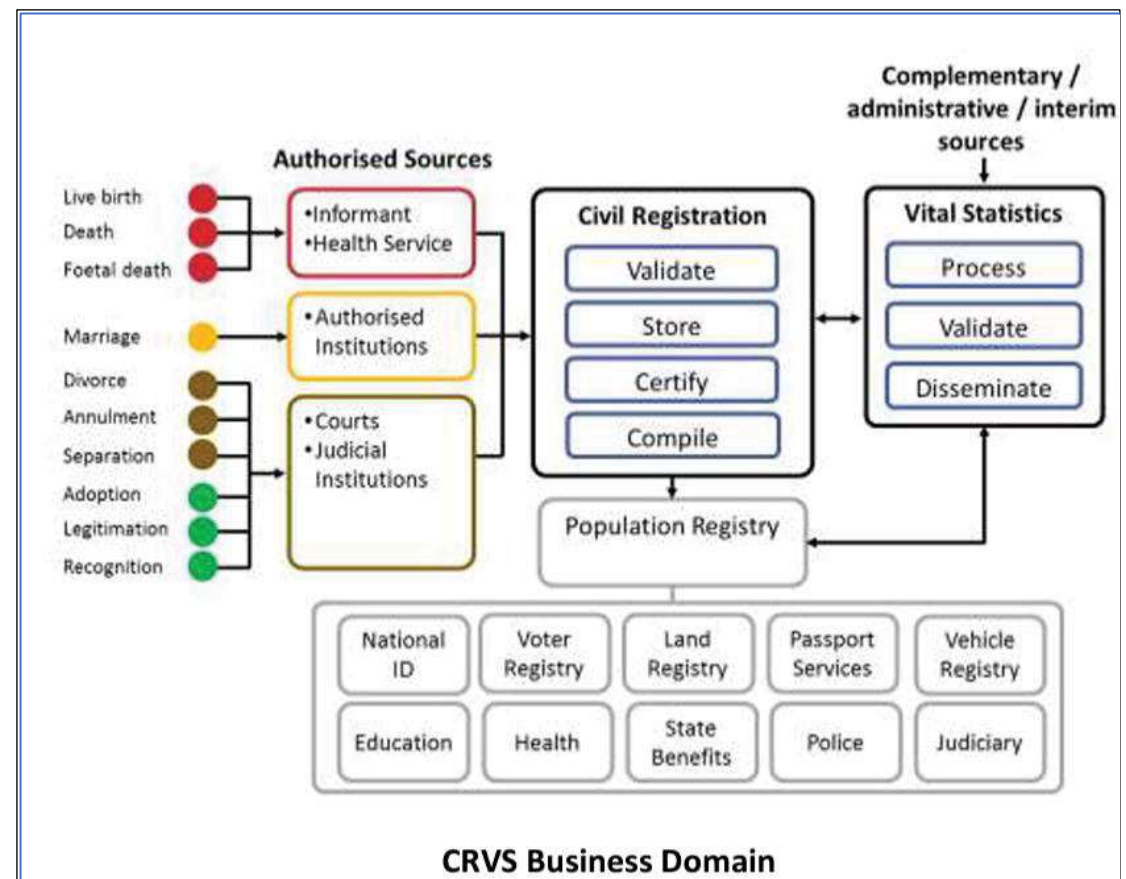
Complementary / administrative / interim sources

Authorised Sources

Live birth
Death
Foetal death

•Informant
•Health Service

Marriage

•Authorised Institutions

Divorce
Annulment
Separation
Adoption
Legitimation
Recognition

•Courts
•Judicial Institutions

Civil Registration

Validate
Store
Certify
Compile

Vital Statistics

Process
Validate
Disseminate

Population Registry

| National ID | Voter Registry | Land Registry | Passport Services | Vehicle Registry |
|---|---|---|---|---|
| Education | Health | State Benefits | Police | Judiciary |

CRVS Business Domain